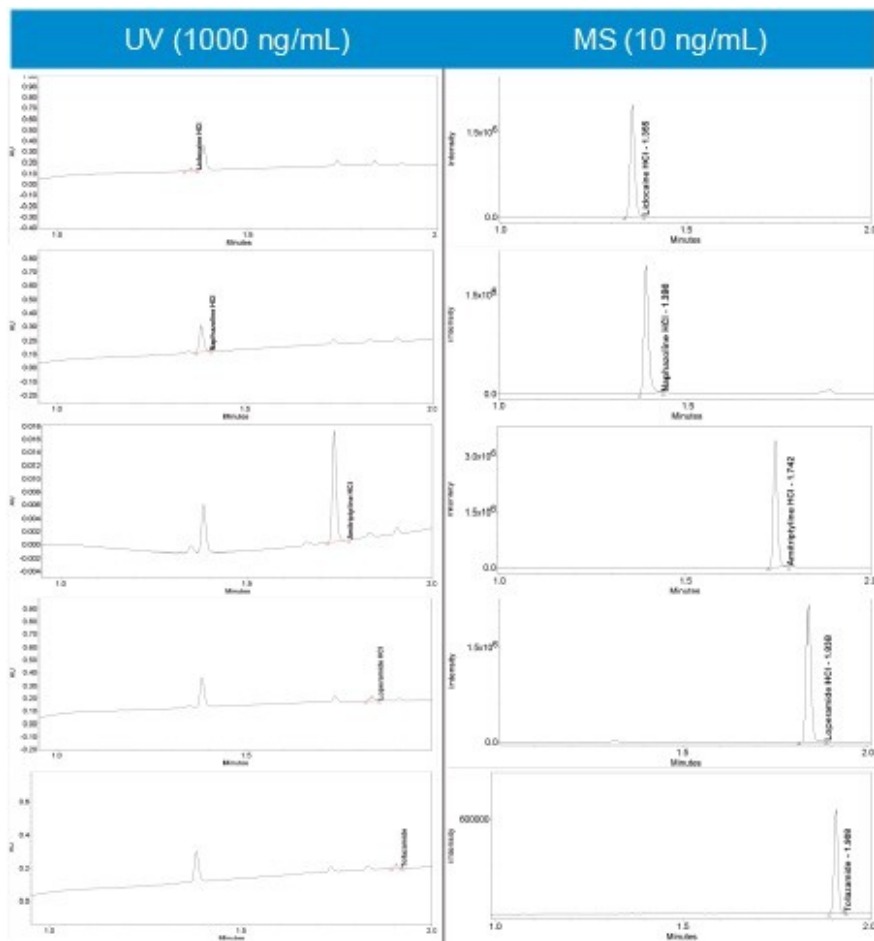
UV (1000 ng/mL)

MS (10 ng/mL)

AU
Lidocaine HCl
1.0
1.5
2.0
Minutes

Intensity
$1.5x10^6$
0.0
Lidocaine HCl - 1.368
1.0
1.5
2.0
Minutes

AU
Naphazoline HCl
1.0
1.5
2.0
Minutes

Intensity
$1.5x10^6$
0.0
Naphazoline HCl - 1.398
1.0
1.5
Minutes

AU
Amitriptyline HCl
1.0
1.5
2.0
Minutes

Intensity
$3.0x10^6$
$1.5x10^6$
0.0
Amitriptyline HCl - 1.742
1.0
1.5
2.0
Minutes

AU
Loperamide HCl
1.0
1.5
Minutes

Intensity
$1.5x10^6$
0.0
Loperamide HCl - 1.858
1.5
2.0
Minutes

AU
0.4
0.2
0.0
Tolazamide
1.0
1.5
2.0
Minutes

Intensity
600000
Tolazamide - 1.909
1.0
1.5
2.0
Minutes